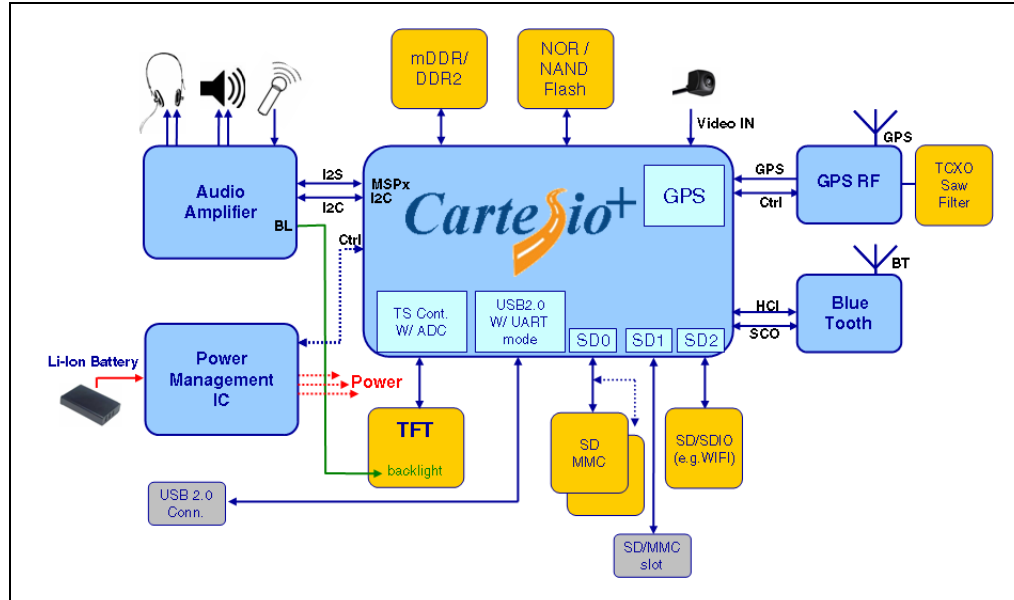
mDDR/
DDR2

NOR /
NAND
Flash

Video IN

GPS

Audio
Amplifier

BL

I2S

I2C

MSPx
I2C

Ctrl

Cartesio+

GPS

GPS

Ctrl

GPS RF

TCXO
Saw
Filter

BT

Blue
Tooth

HCI

SCO

TS Cont.
W/ ADC

USB2.0
W/ UART
mode

SD0

SD1

SD2

Power
Management
IC

Li-Ion Battery

Power

TFT

backlight

SD
MMC

SD/SDIO
(e.g.WIFI)

USB 2.0
Conn.

SD/MMC
slot